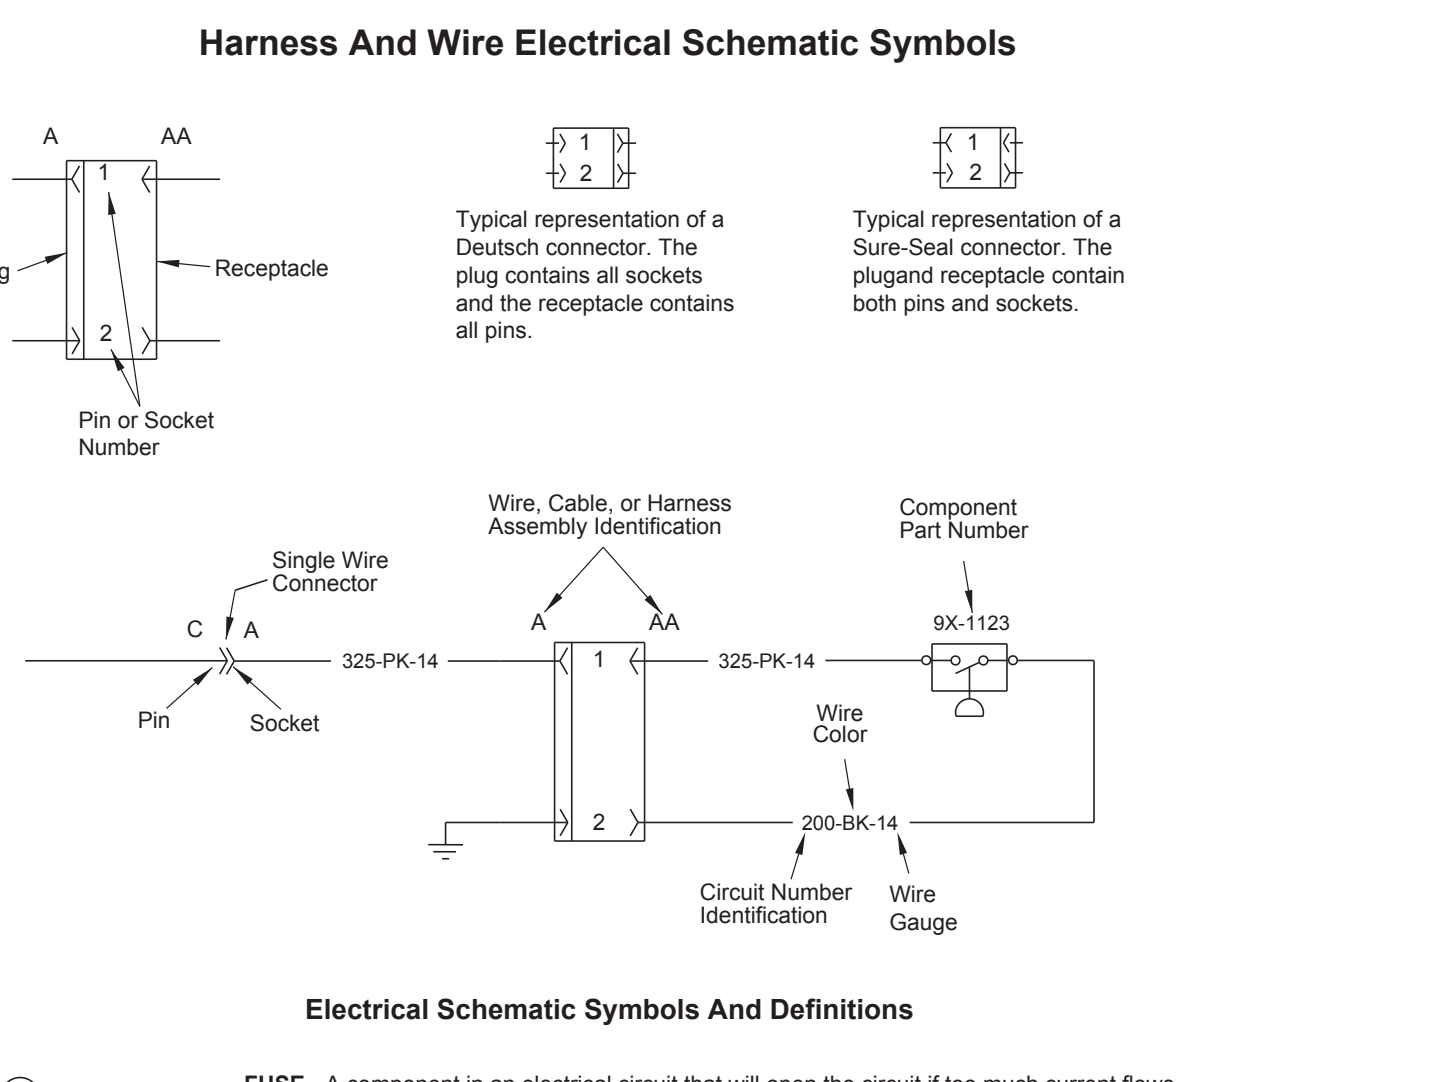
Harness And Wire Electrical Schematic Symbols

A AA

1

g

Receptacle

2

Pin or Socket Number

1
2

Typical representation of a Deutsch connector. The plug contains all sockets and the receptacle contains all pins.

1
2

Typical representation of a Sure-Seal connector. The plugand receptacle contain both pins and sockets.

Wire, Cable, or Harness Assembly Identification

Component Part Number

Single Wire Connector

C A

325-PK-14

A AA

1

325-PK-14

9X-1123

Pin Socket

Wire Color

2

200-BK-14

Circuit Number Identification

Wire Gauge

Electrical Schematic Symbols And Definitions

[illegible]